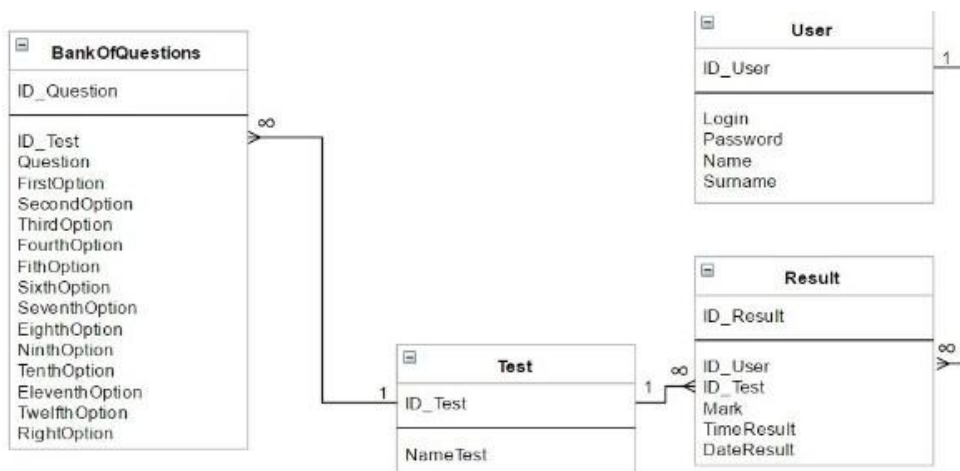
BankOfQuestions

ID_Question

ID_Test
Question
FirstOption
SecondOption
ThirdOption
FourthOption
FithOption
SixthOption
SeventhOption
EighthOption
NinthOption
TenthOption
EleventhOption
TwelfthOption
RightOption

∞

User

ID_User

Login
Password
Name
Surname

1

Result

ID_Result

ID_User
ID_Test
Mark
TimeResult
DateResult

∞

Test

ID_Test

NameTest

1

1

∞